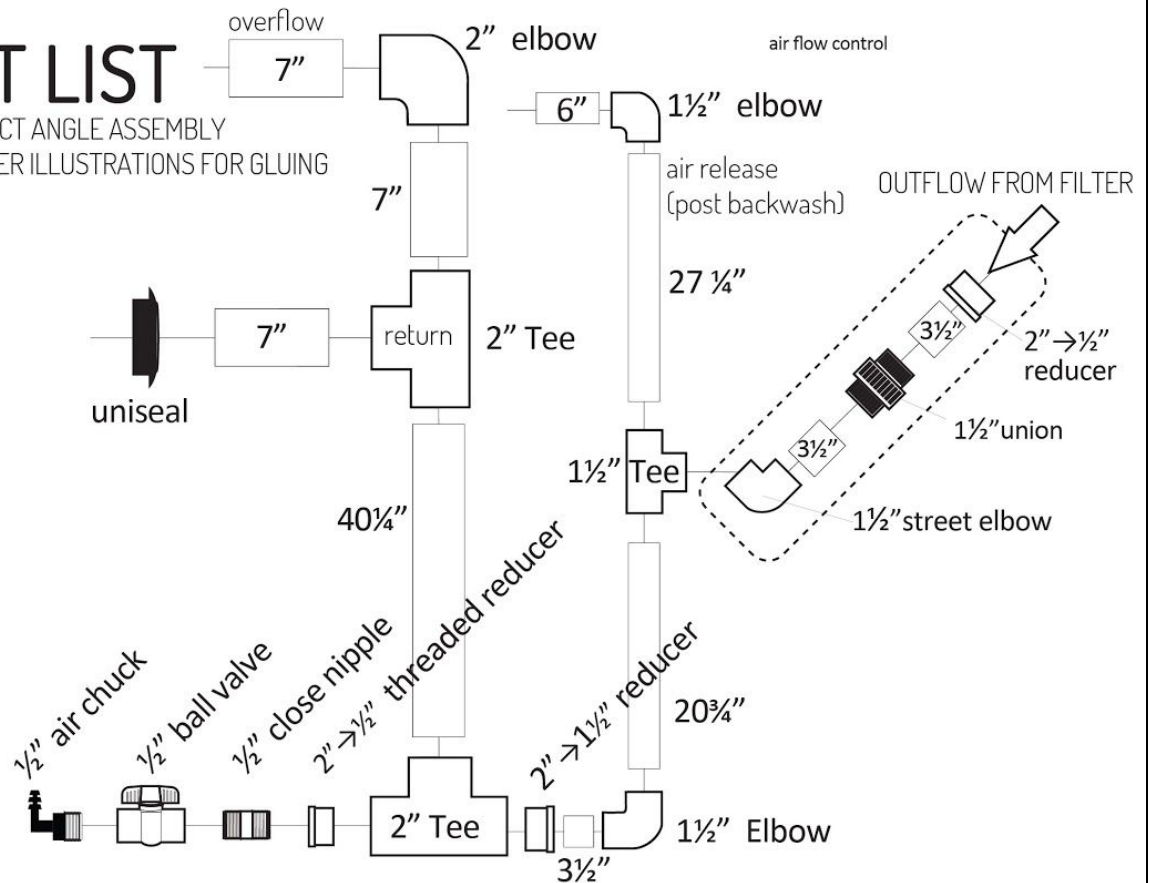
T LIST
CT ANGLE ASSEMBLY
ER ILLUSTRATIONS FOR GLUING

overflow
7"
2" elbow
air flow control
6"
1½" elbow
7"
air release
(post backwash)
OUTFLOW FROM FILTER
27 ¼"
7"
return
2" Tee
uniseal
3½"
2"→½"
reducer
1½"union
3½"
1½" Tee
1½"street elbow
40¼"
½" air chuck
½" ball valve
½" close nipple
2"→½" threaded reducer
2"→1½" reducer
20¾"
2" Tee
1½" Elbow
3½"